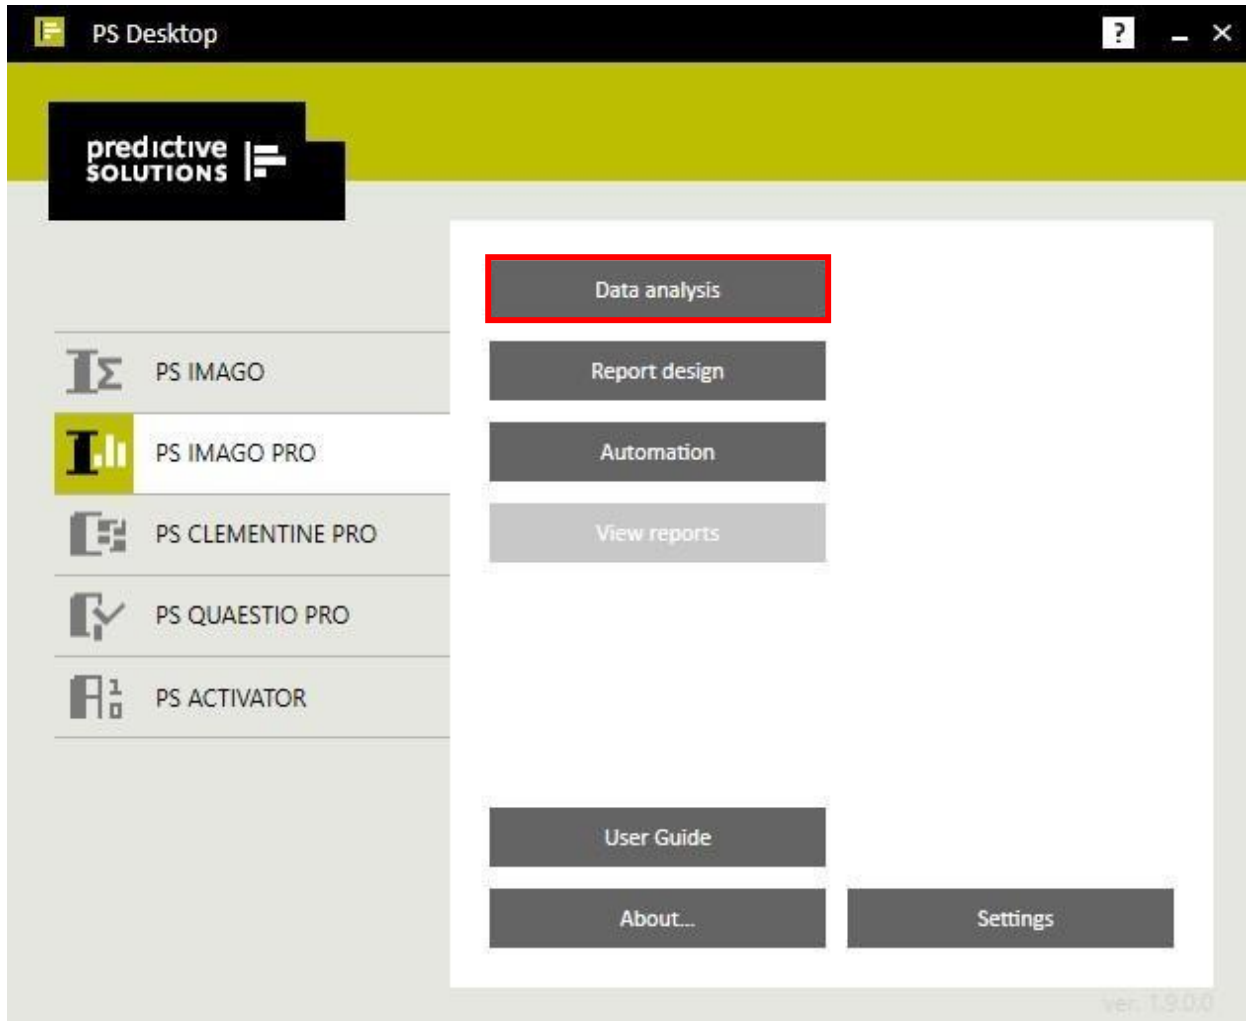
PS Desktop

?

predictive SOLUTIONS

PS IMAGO

PS IMAGO PRO

PS CLEMENTINE PRO

PS QUAESTIO PRO

PS ACTIVATOR

Data analysis

Report design

Automation

View reports

User Guide

About...

Settings

ver. 1.9.0.0